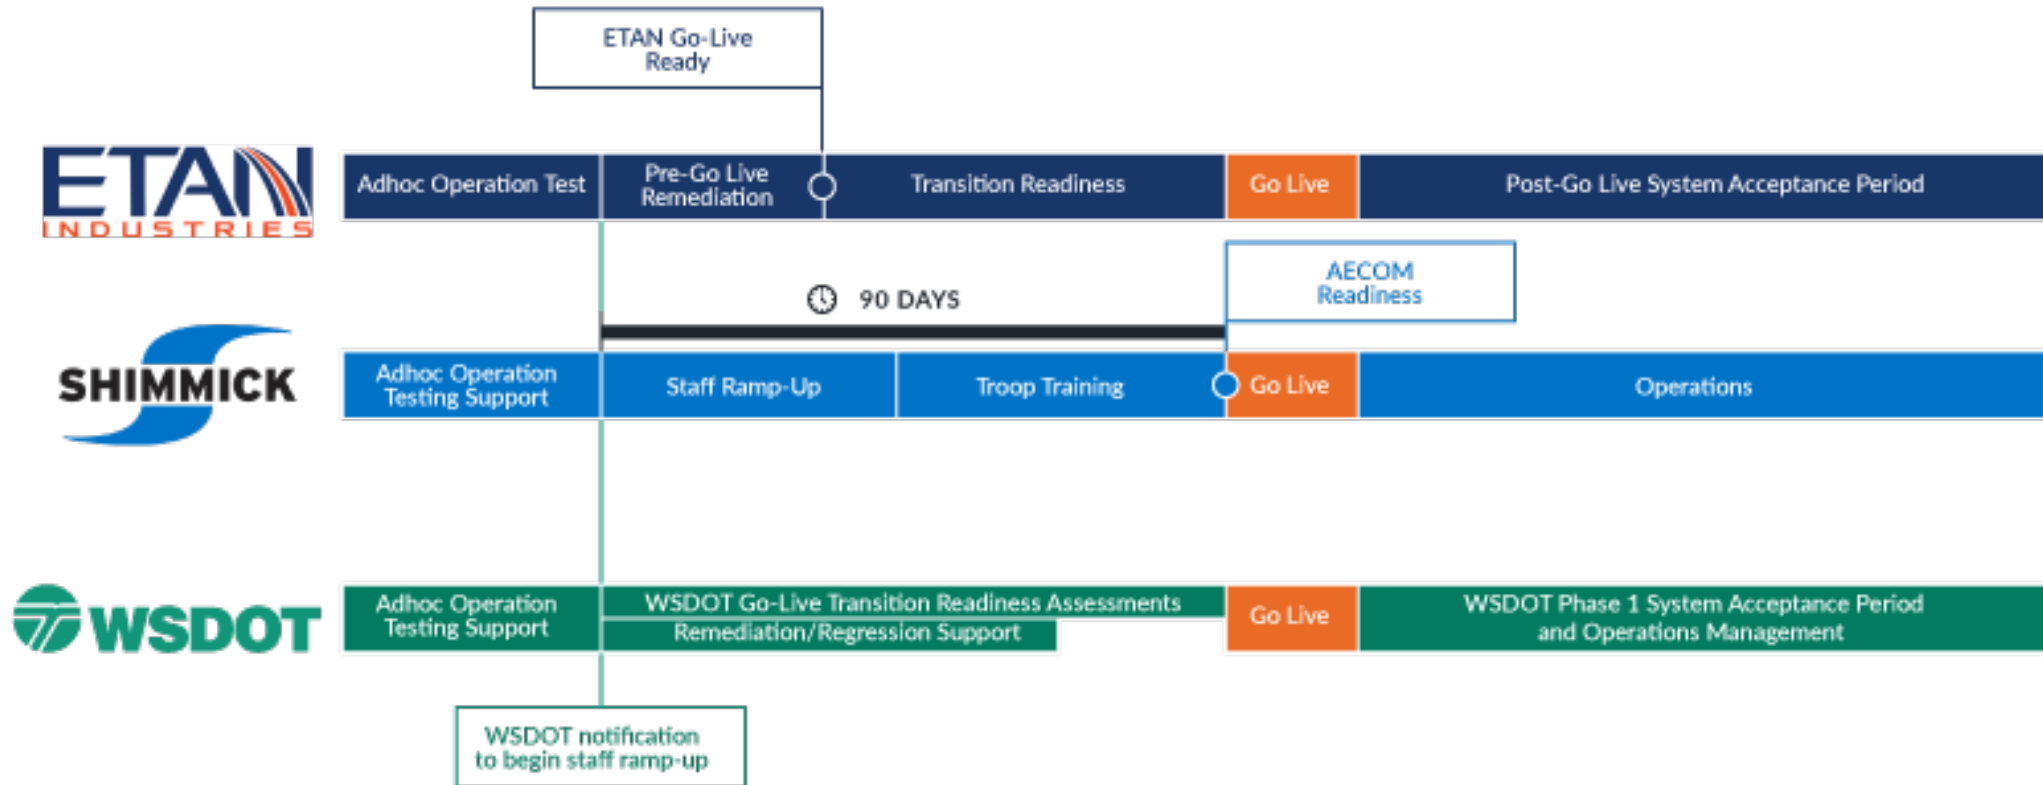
ETAN Go-Live Ready

ETAN INDUSTRIES

Adhoc Operation Test

Pre-Go Live Remediation

Transition Readiness

Go Live

Post-Go Live System Acceptance Period

AECOM Readiness

90 DAYS

SHIMMICK

Adhoc Operation Testing Support

Staff Ramp-Up

Troop Training

Go Live

Operations

WSDOT

Adhoc Operation Testing Support

WSDOT Go-Live Transition Readiness Assessments

Remediation/Regression Support

Go Live

WSDOT Phase 1 System Acceptance Period and Operations Management

WSDOT notification to begin staff ramp-up